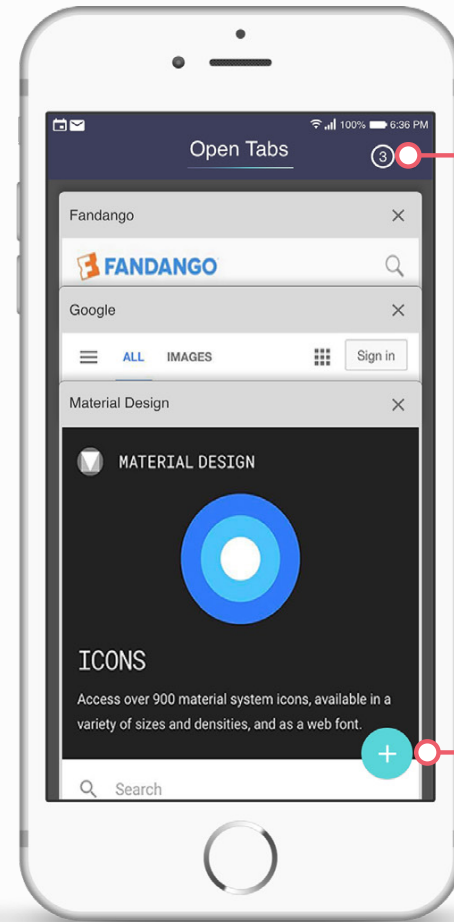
100% 6:36 PM

Open Tabs

3

Fandango

FANDANGO

Google

ALL IMAGES

Sign in

Material Design

MATERIAL DESIGN

ICONS

Access over 900 material system icons, available in a variety of sizes and densities, and as a web font.

Search